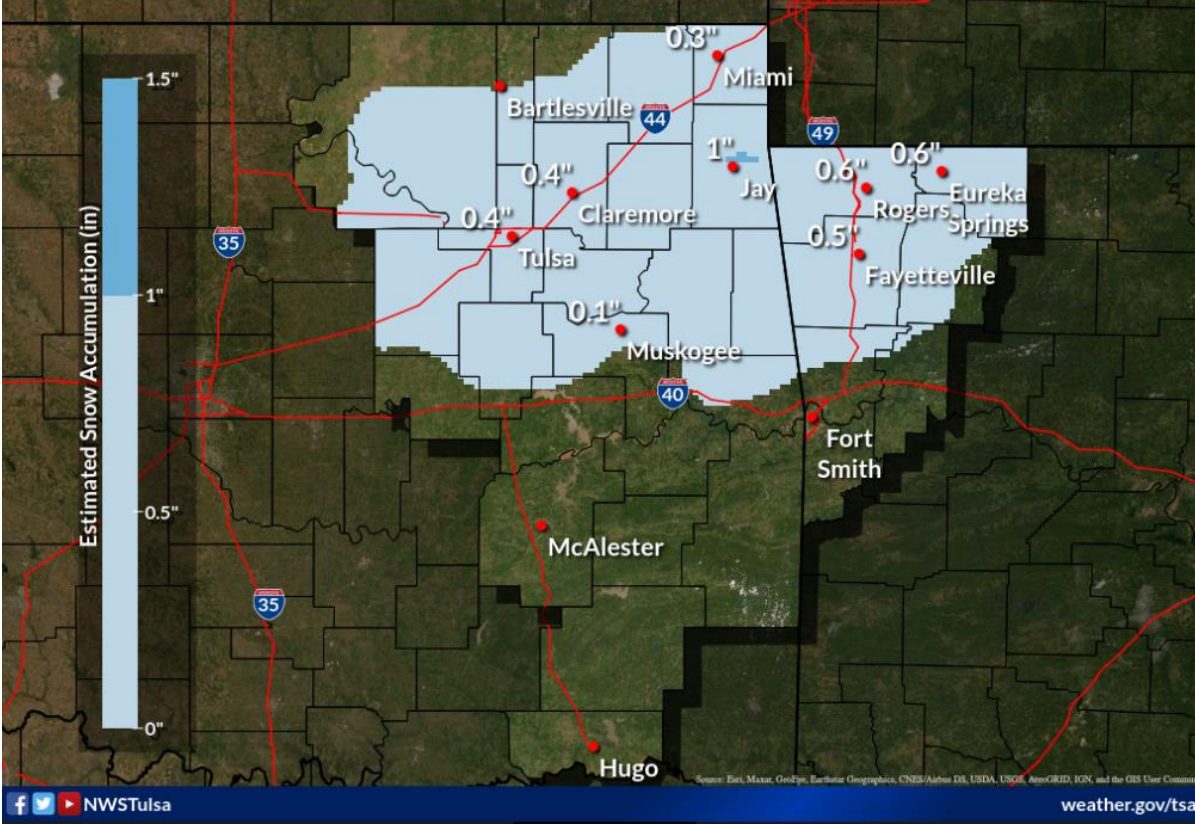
Estimated Snow Accumulation (in)

1.5"
1"
0.5"
0"

0.3"
Miami
Bartlesville
44
49
1"
Jay
0.6"
0.6"
0.4"
Claremore
Rogers
Eureka Springs
0.4"
Tulsa
0.5"
Fayetteville
35
0.1"
Muskogee
40
Fort Smith
McAlester
35
Hugo

Source: Esri, Maxar, GeoEye, Earthstar Geographics, CNES/Airbus DS, USDA, USGS, AeroGRID, IGN, and the GIS User Commun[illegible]

NWSTulsa
weather.gov/tsa